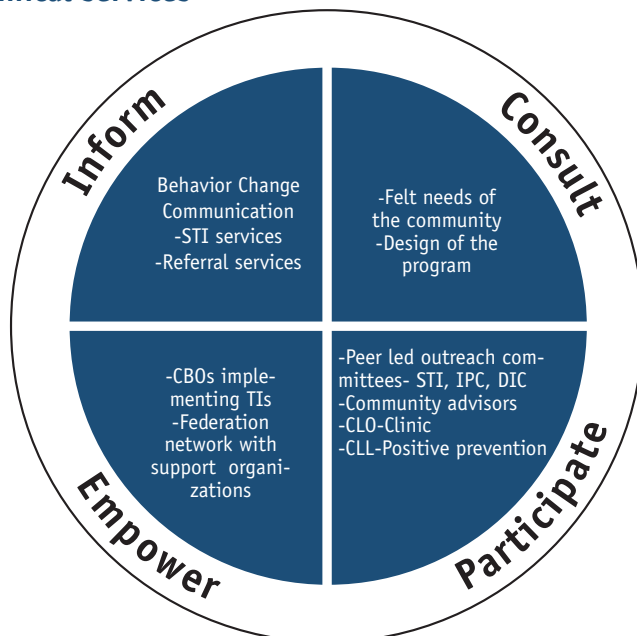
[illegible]

Inform

Consult

Behavior Change Communication
-STI services
-Referral services

-Felt needs of the community
-Design of the program

-CBOs implementing TIs
-Federation network with support organizations

-Peer led outreach committees- STI, IPC, DIC
-Community advisors
-CLO-Clinic
-CLL-Positive prevention

Empower

Participate